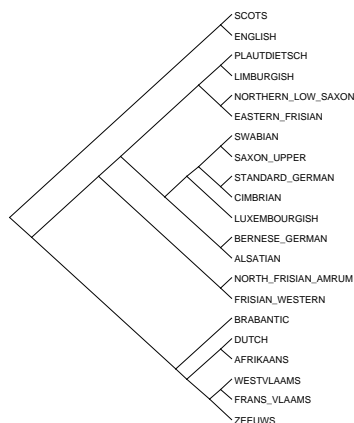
SCOTS
ENGLISH
PLAUTDIETSCH
LIMBURGISH
NORTHERN_LOW_SAXON
EASTERN_FRISIAN
SWABIAN
SAXON_UPPER
STANDARD_GERMAN
CIMBRIAN
LUXEMBOURGISH
BERNESE_GERMAN
ALSATIAN
NORTH_FRISIAN_AMRUM
FRISIAN_WESTERN
BRABANTIC
DUTCH
AFRIKAANS
WESTVLAAMS
FRANS_VLAAMS
ZEEUWS